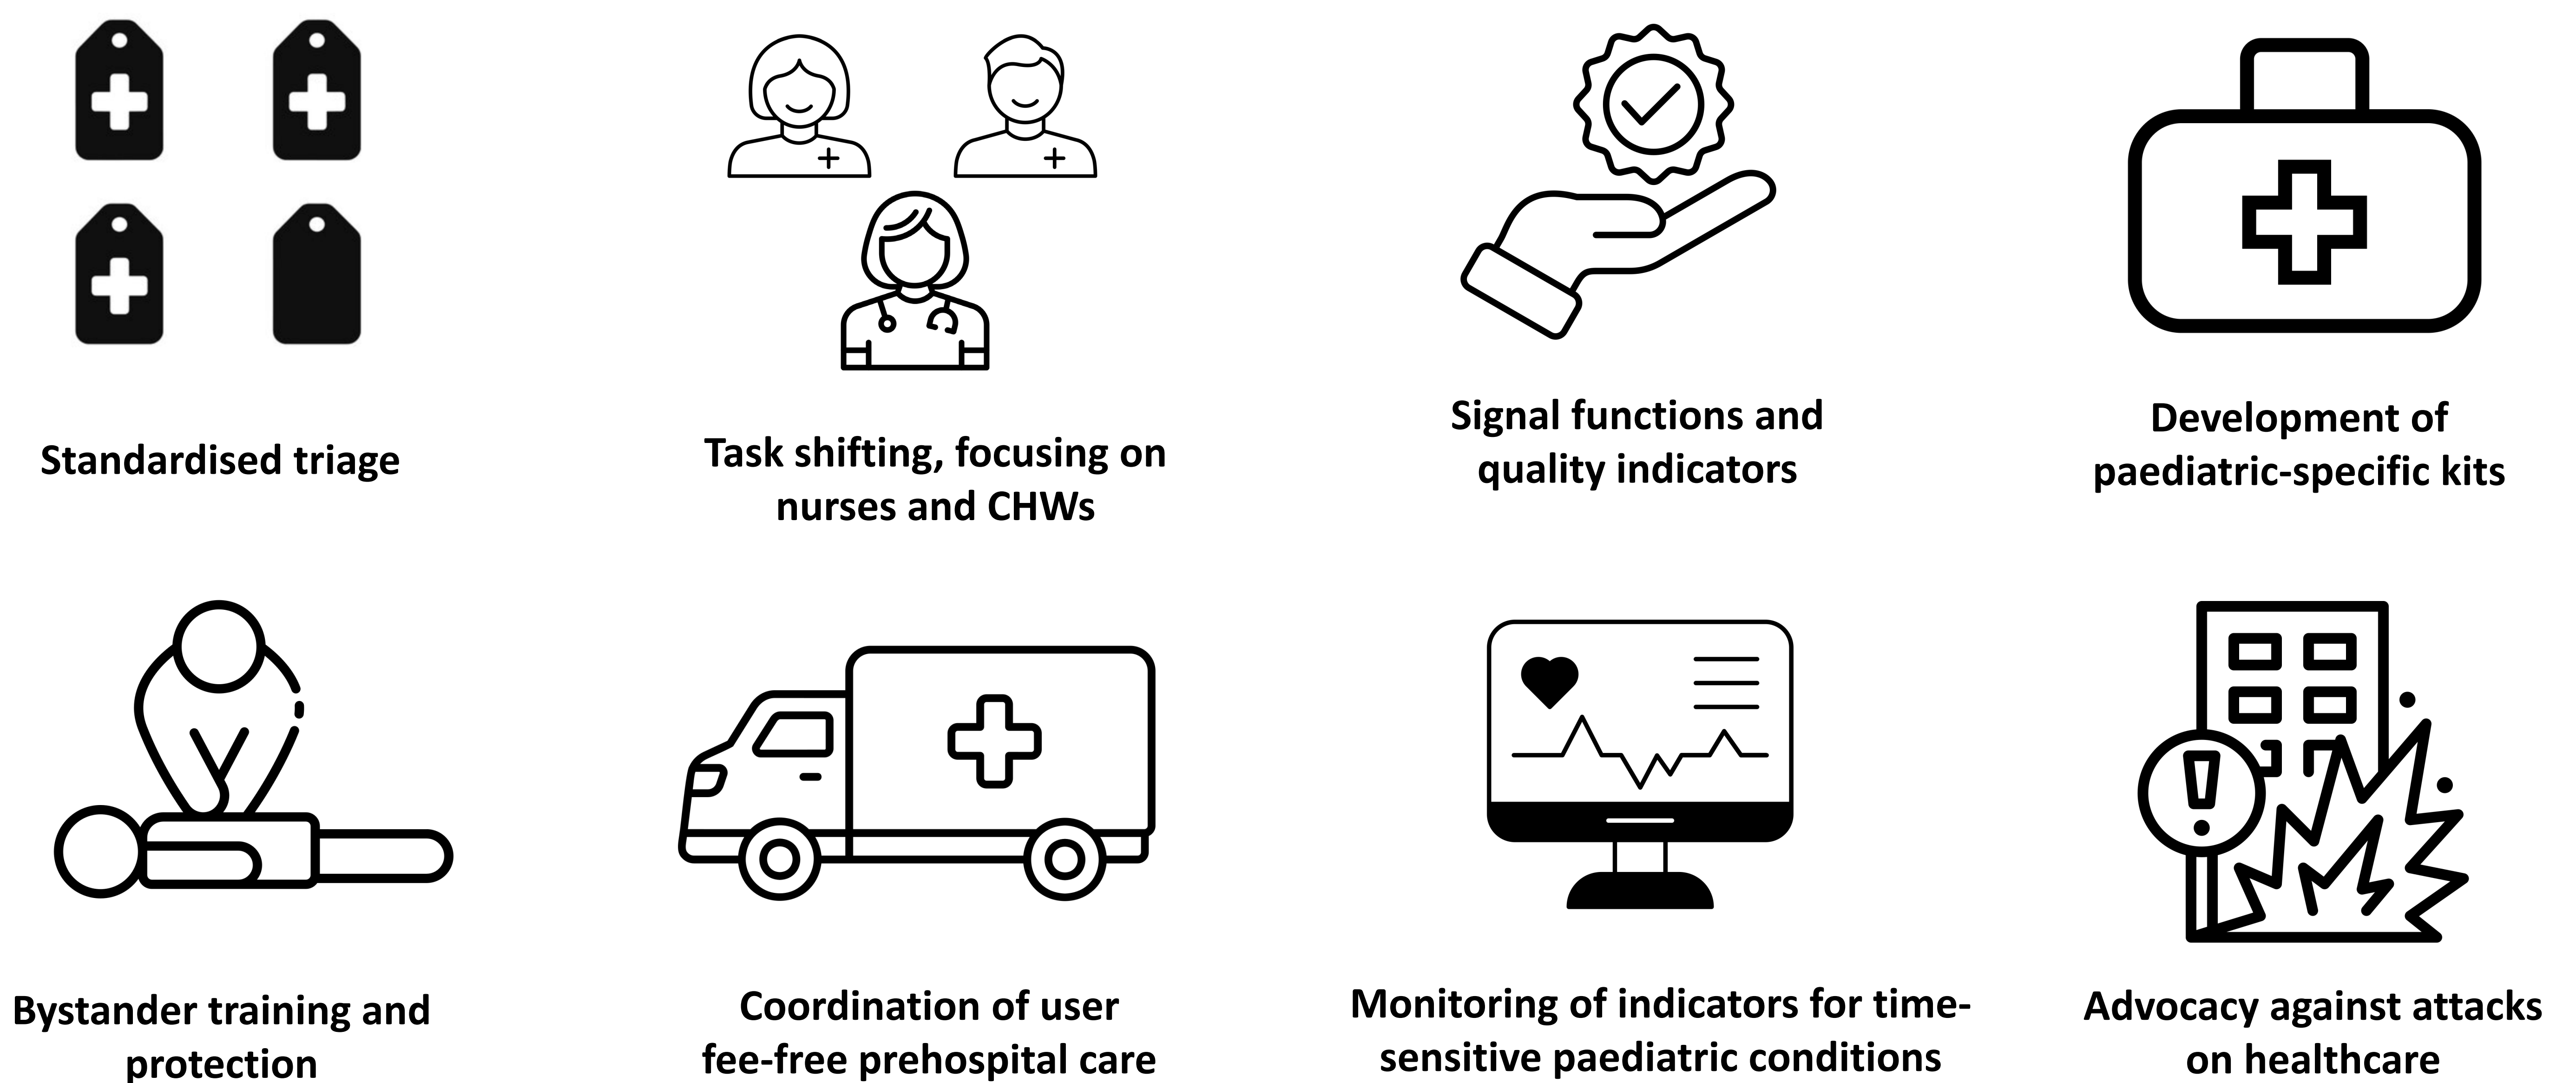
Standardised triage

Task shifting, focusing on nurses and CHWs

Signal functions and quality indicators

Development of paediatric-specific kits

Bystander training and protection

Coordination of user fee-free prehospital care

Monitoring of indicators for time-sensitive paediatric conditions

Advocacy against attacks on healthcare